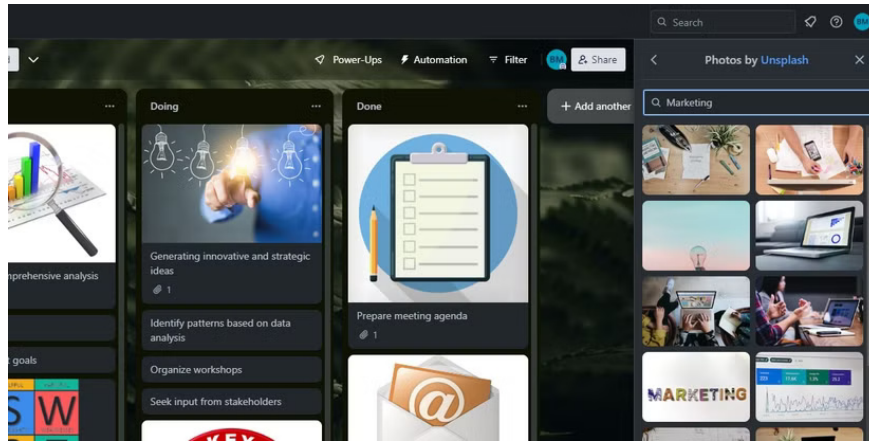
Search

BM

Power-Ups

Automation

Filter

BM

Share

Photos by Unsplash

Marketing

Doing

Done

Add another

mprehensive analysis

t goals

S W

Generating innovative and strategic ideas

1

Identify patterns based on data analysis

Organize workshops

Seek input from stakeholders

Prepare meeting agenda

1

MARKETING